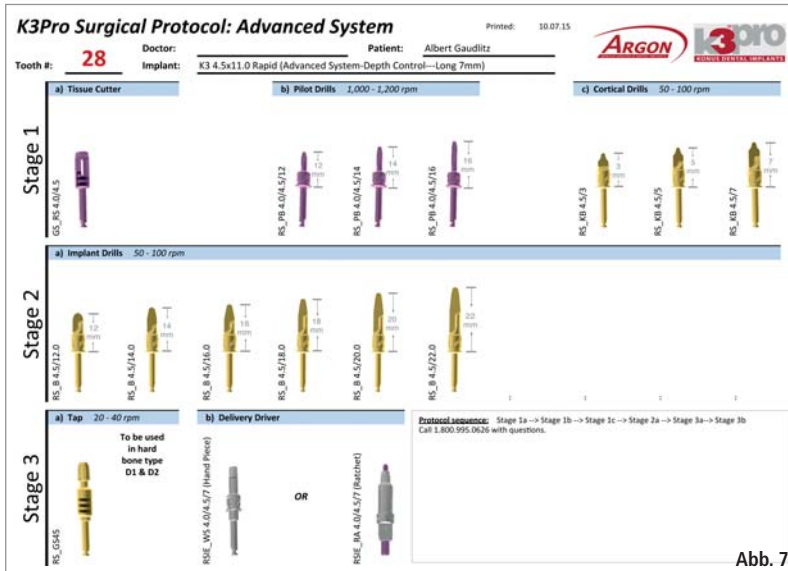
K3Pro Surgical Protocol: Advanced System

Printed: 10.07.15

ARGON K3pro KONUS DENTAL IMPLANTS

Tooth #: 28

Doctor:

Patient: Albert Gaudlitz

Implant: K3 4.5x11.0 Rapid (Advanced System-Depth Control---Long 7mm)

Stage 1

a) Tissue Cutter

GS_RS 4.0/4.5

b) Pilot Drills 1,000 - 1,200 rpm

12 mm

RS_PB 4.0/4.5/12

14 mm

RS_PB 4.0/4.5/14

16 mm

RS_PB 4.0/4.5/16

c) Cortical Drills 50 - 100 rpm

3 mm

RS_KB 4.5/3

5 mm

RS_KB 4.5/5

7 mm

RS_KB 4.5/7

Stage 2

a) Implant Drills 50 - 100 rpm

12 mm

RS_B 4.5/12.0

14 mm

RS_B 4.5/14.0

16 mm

RS_B 4.5/16.0

18 mm

RS_B 4.5/18.0

20 mm

RS_B 4.5/20.0

22 mm

RS_B 4.5/22.0

Stage 3

a) Tap 20 - 40 rpm

To be used in hard bone type D1 & D2

RS_GS45

b) Delivery Driver

RSIE_WS 4.0/4.5/7 (Hand Piece)

OR

RSIE_RA 4.0/4.5/7 (Ratchet)

Protocol sequence: Stage 1a --> Stage 1b --> Stage 1c --> Stage 2a --> Stage 3a--> Stage 3b
Call 1.800.995.0626 with questions.

Abb. 7